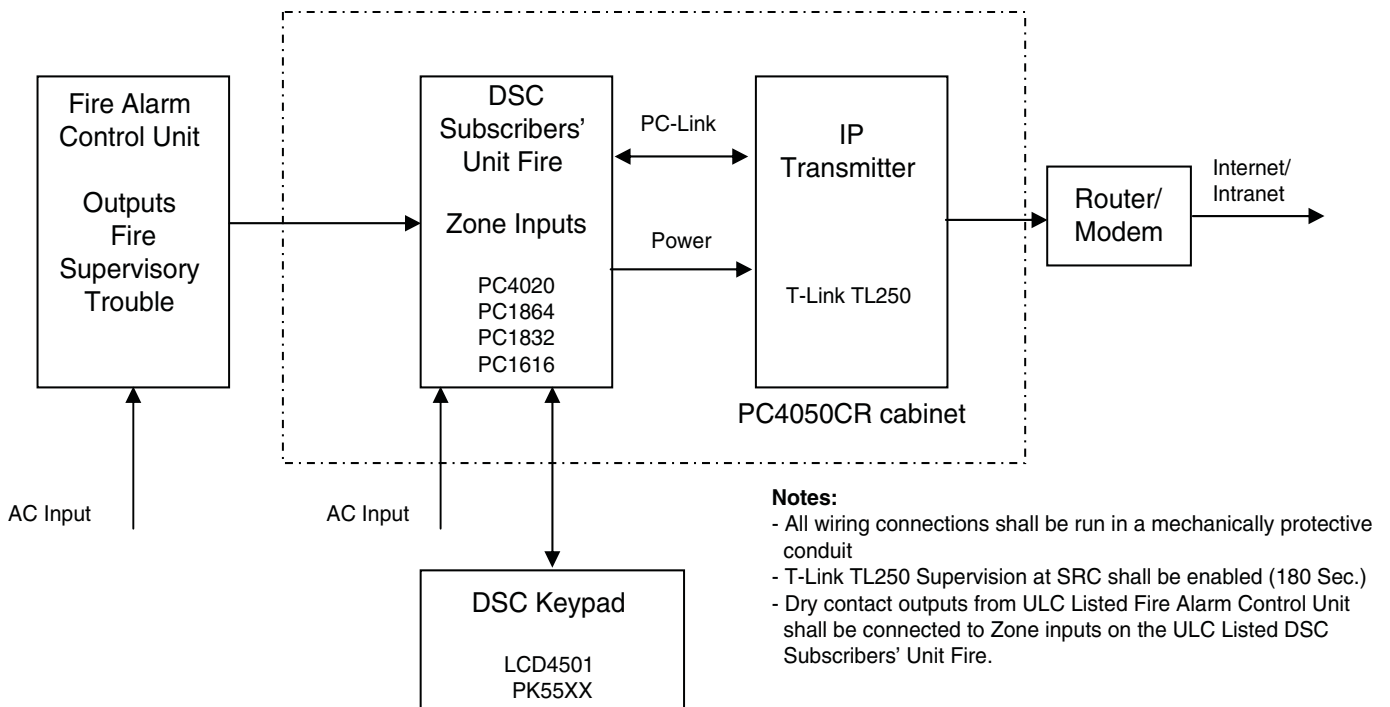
Fire Alarm Control Unit

Outputs
Fire
Supervisory
Trouble

AC Input

DSC Subscribers' Unit Fire

Zone Inputs

PC4020
PC1864
PC1832
PC1616

AC Input

PC-Link

Power

IP Transmitter

T-Link TL250

PC4050CR cabinet

Router/ Modem

Internet/ Intranet

DSC Keypad

LCD4501
PK55XX

Notes:
- All wiring connections shall be run in a mechanically protective conduit
- T-Link TL250 Supervision at SRC shall be enabled (180 Sec.)
- Dry contact outputs from ULC Listed Fire Alarm Control Unit shall be connected to Zone inputs on the ULC Listed DSC Subscribers' Unit Fire.